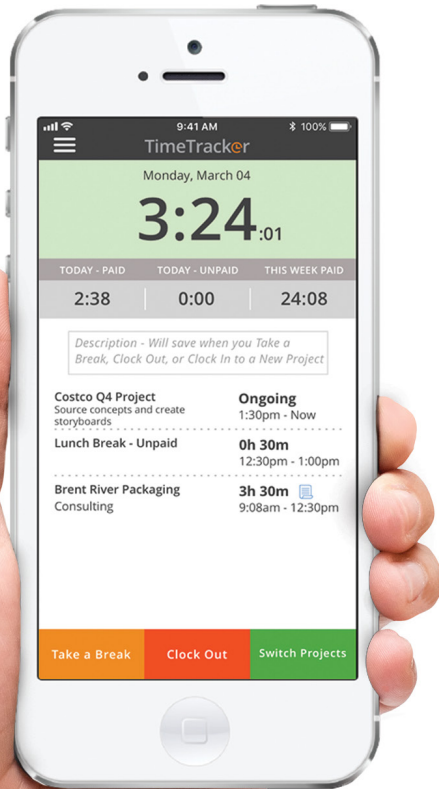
9:41 AM
100%
TimeTracker
Monday, March 04
3:24:01

| TODAY - PAID | TODAY - UNPAID | THIS WEEK PAID |
|---|---|---|
| 2:38 | 0:00 | 24:08 |

Description - Will save when you Take a Break, Clock Out, or Clock In to a New Project

Costco Q4 Project
Source concepts and create storyboards
Ongoing
1:30pm - Now

Lunch Break - Unpaid
0h 30m
12:30pm - 1:00pm

Brent River Packaging
Consulting
3h 30m
9:08am - 12:30pm

Take a Break
Clock Out
Switch Projects